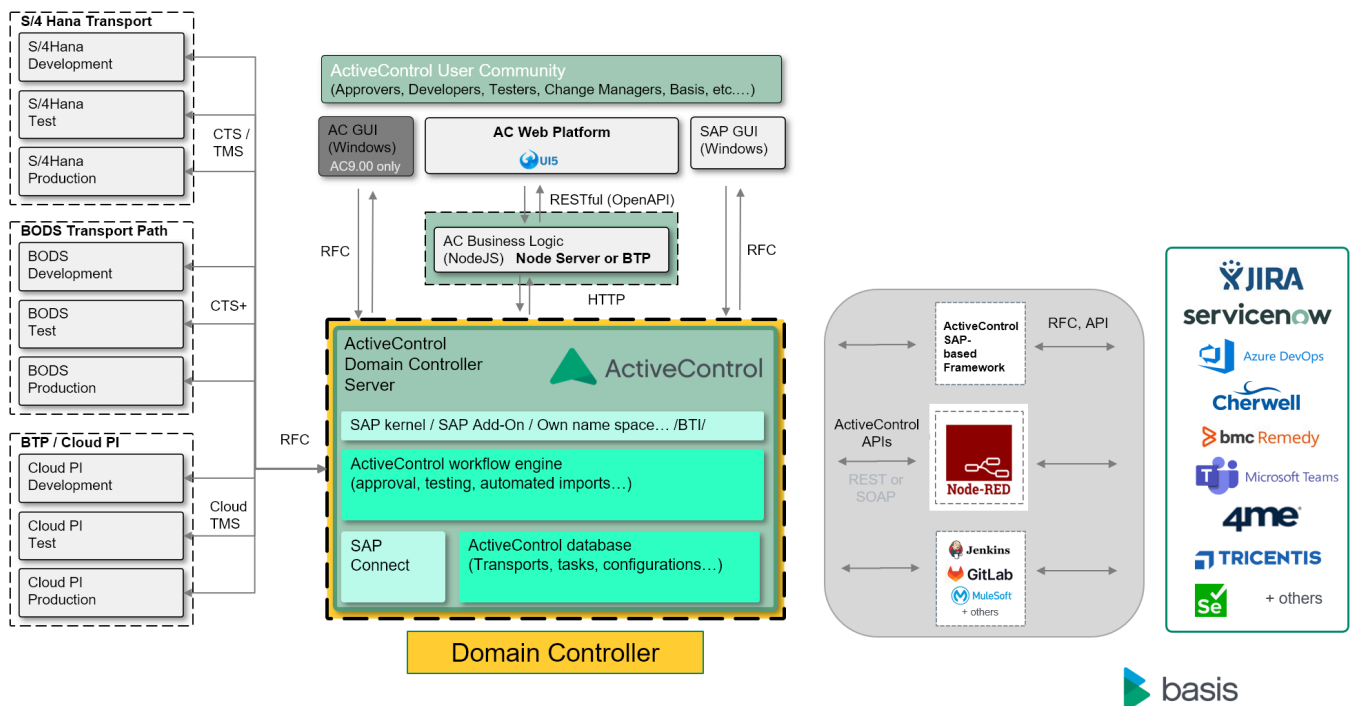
S/4 Hana Transport

S/4Hana Development

S/4Hana Test

S/4Hana Production

CTS / TMS

BODS Transport Path

BODS Development

BODS Test

BODS Production

CTS+

BTP / Cloud PI

Cloud PI Development

Cloud PI Test

Cloud PI Production

Cloud TMS

RFC

ActiveControl User Community
(Approvers, Developers, Testers, Change Managers, Basis, etc.…)

AC GUI (Windows)
AC9.00 only

AC Web Platform
UI5

SAP GUI (Windows)

RFC

RESTful (OpenAPI)

AC Business Logic (NodeJS) Node Server or BTP

HTTP

RFC

ActiveControl Domain Controller Server

ActiveControl

SAP kernel / SAP Add-On / Own name space… /BTI/

ActiveControl workflow engine
(approval, testing, automated imports…)

SAP Connect

ActiveControl database
(Transports, tasks, configurations…)

Domain Controller

ActiveControl SAP-based Framework

RFC, API

ActiveControl APIs

REST or SOAP

Node-RED

Jenkins
GitLab
MuleSoft
+ others

JIRA
servicenow
Azure DevOps
Cherwell
bmc Remedy
Microsoft Teams
4me
TRICENTIS
Se
+ others

basis